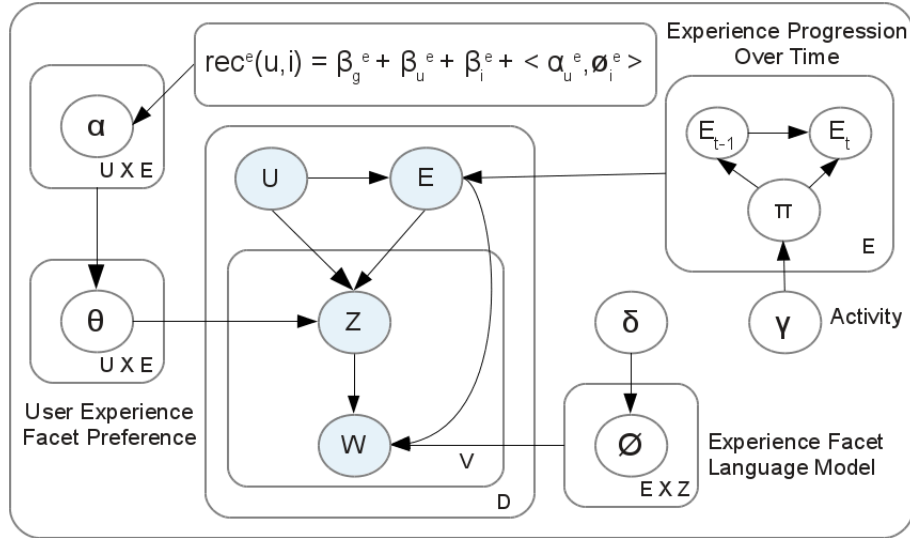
$rec^{e}(u,i) = \beta_g^{e} + \beta_u^{e} + \beta_i^{e} + < \alpha_u^{e}, \emptyset_i^{e} >$

Experience Progression Over Time

$\alpha$

U X E

U

E

$E_{t-1}$

$E_t$

$\pi$

E

$\theta$

U X E

Z

$\delta$

$\gamma$

Activity

User Experience Facet Preference

W

V

D

$\emptyset$

E X Z

Experience Facet Language Model